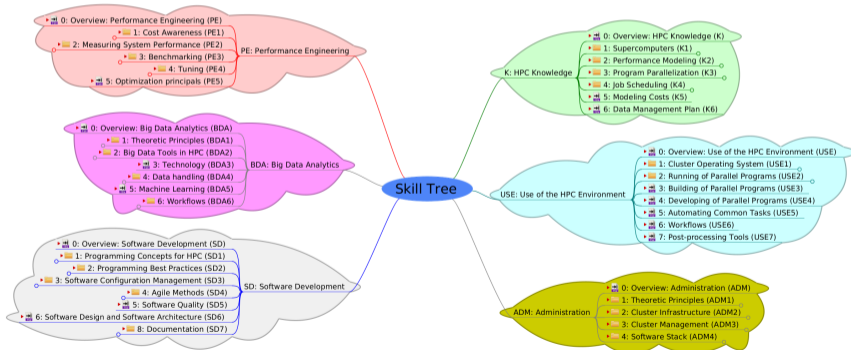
Skill Tree

PE: Performance Engineering
0: Overview: Performance Engineering (PE)
1: Cost Awareness (PE1)
2: Measuring System Performance (PE2)
3: Benchmarking (PE3)
4: Tuning (PE4)
5: Optimization principals (PE5)

BDA: Big Data Analytics
0: Overview: Big Data Analytics (BDA)
1: Theoretic Principles (BDA1)
2: Big Data Tools in HPC (BDA2)
3: Technology (BDA3)
4: Data handling (BDA4)
5: Machine Learning (BDA5)
6: Workflows (BDA6)

SD: Software Development
0: Overview: Software Development (SD)
1: Programming Concepts for HPC (SD1)
2: Programming Best Practices (SD2)
3: Software Configuration Management (SD3)
4: Agile Methods (SD4)
5: Software Quality (SD5)
6: Software Design and Software Architecture (SD6)
8: Documentation (SD7)

K: HPC Knowledge
0: Overview: HPC Knowledge (K)
1: Supercomputers (K1)
2: Performance Modeling (K2)
3: Program Parallelization (K3)
4: Job Scheduling (K4)
5: Modeling Costs (K5)
6: Data Management Plan (K6)

USE: Use of the HPC Environment
0: Overview: Use of the HPC Environment (USE)
1: Cluster Operating System (USE1)
2: Running of Parallel Programs (USE2)
3: Building of Parallel Programs (USE3)
4: Developing of Parallel Programs (USE4)
5: Automating Common Tasks (USE5)
6: Workflows (USE6)
7: Post-processing Tools (USE7)

ADM: Administration
0: Overview: Administration (ADM)
1: Theoretic Principles (ADM1)
2: Cluster Infrastructure (ADM2)
3: Cluster Management (ADM3)
4: Software Stack (ADM4)